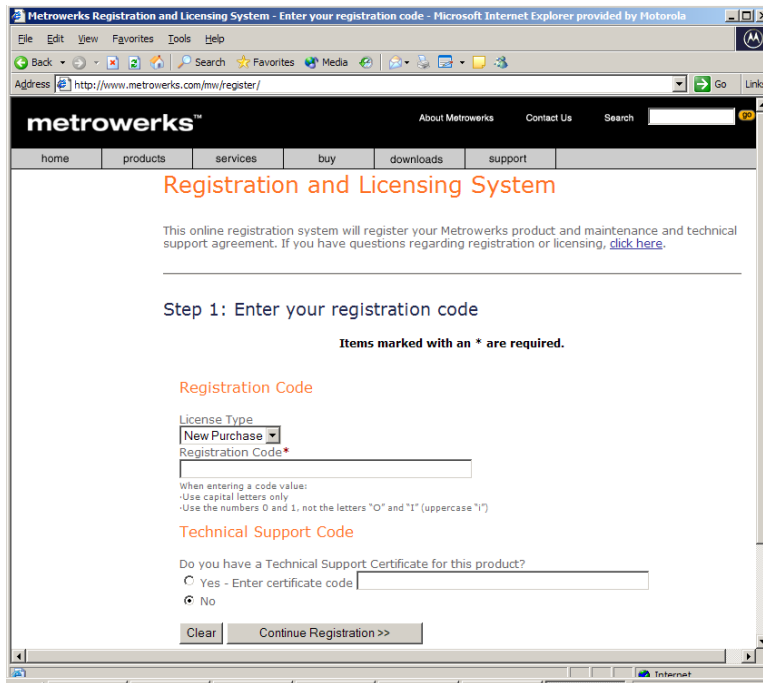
Metrowerks Registration and Licensing System - Enter your registration code - Microsoft Internet Explorer provided by Motorola

File Edit View Favorites Tools Help

Back Search Favorites Media

Address http://www.metrowerks.com/mw/register/ Go Links

metrowerks™

About Metrowerks Contact Us Search go

home products services buy downloads support

Registration and Licensing System

This online registration system will register your Metrowerks product and maintenance and technical support agreement. If you have questions regarding registration or licensing, click here.

Step 1: Enter your registration code

Items marked with an * are required.

Registration Code

License Type
New Purchase
Registration Code*

When entering a code value:
·Use capital letters only
·Use the numbers 0 and 1, not the letters "O" and "I" (uppercase "i")

Technical Support Code

Do you have a Technical Support Certificate for this product?
Yes - Enter certificate code
No

Clear Continue Registration >>

Internet